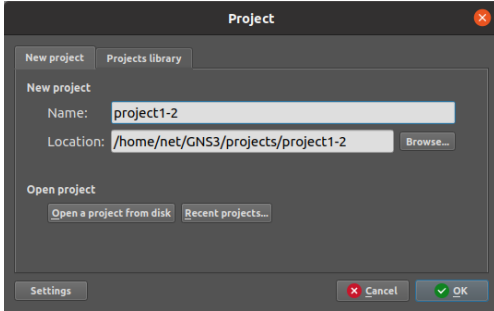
Project

New project
Projects library

New project
Name: project1-2
Location: /home/net/GNS3/projects/project1-2
Browse...

Open project
Open a project from disk
Recent projects...

Settings
Cancel
OK